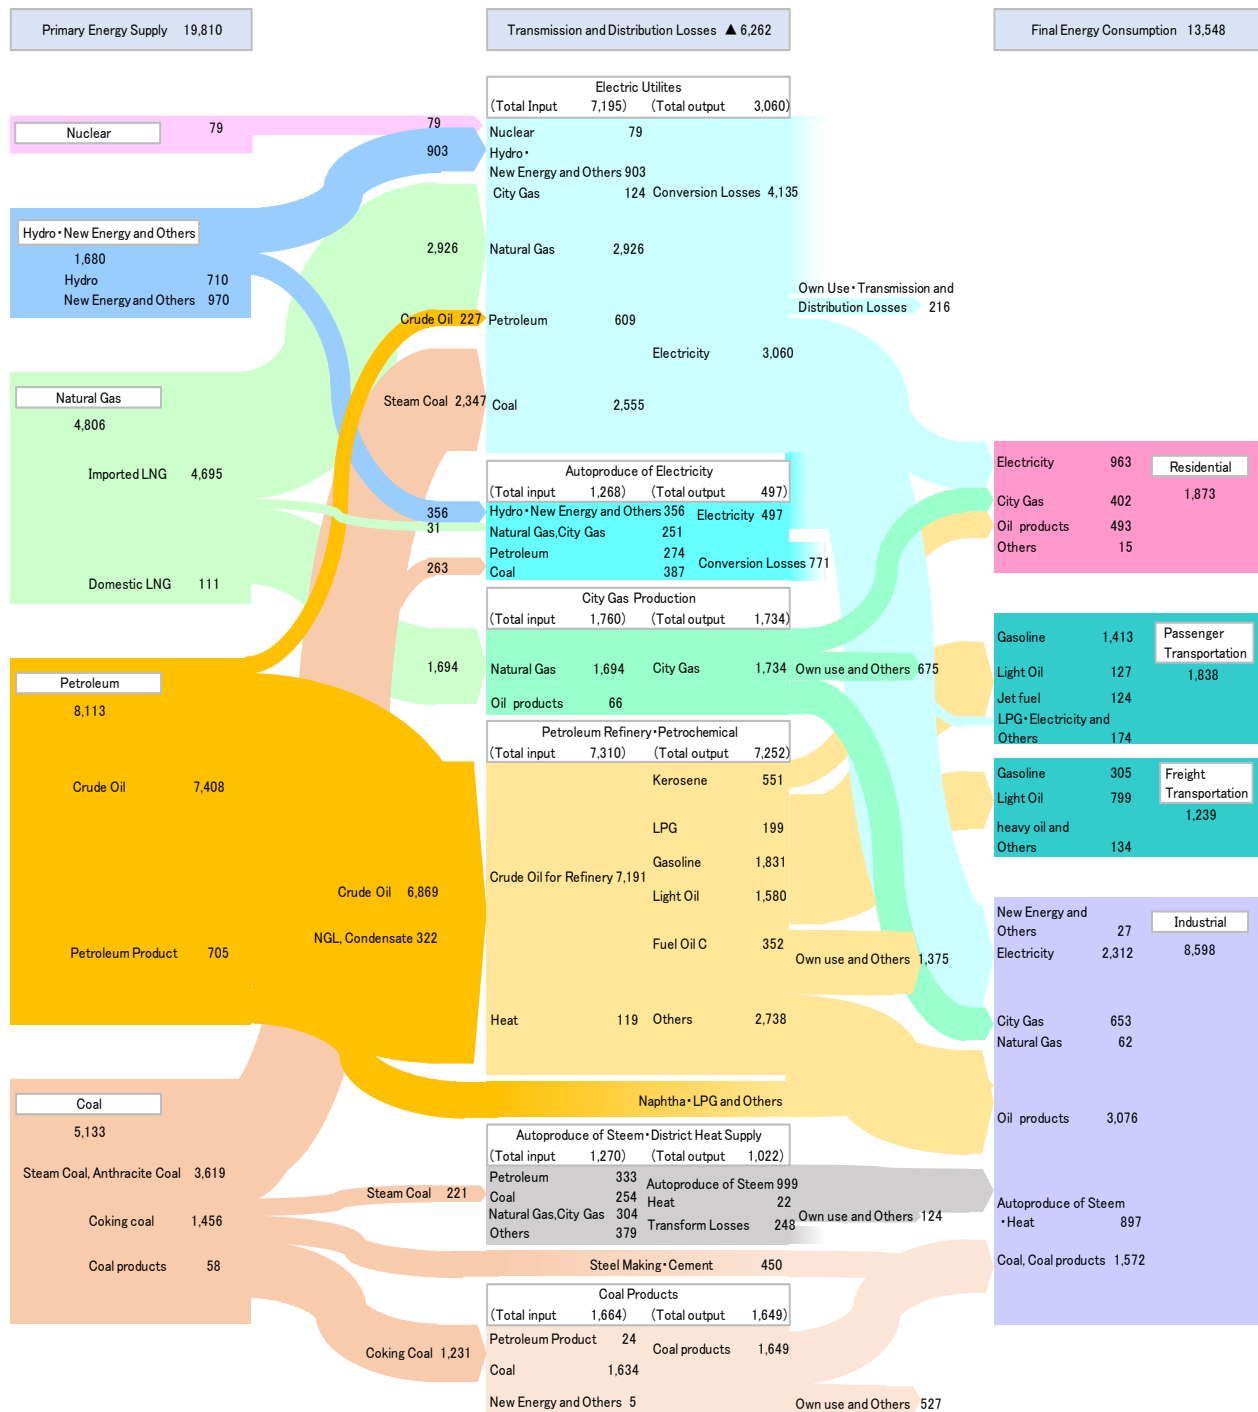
Primary Energy Supply 19,810

Transmission and Distribution Losses ▲6,262

Final Energy Consumption 13,548

Nuclear 79

79

903

Hydro・New Energy and Others
1,680
Hydro 710
New Energy and Others 970

2,926

Crude Oil 227

Steam Coal 2,347

Natural Gas
4,806
Imported LNG 4,695
Domestic LNG 111

356
31
263

1,694

Petroleum
8,113
Crude Oil 7,408
Petroleum Product 705

Crude Oil 6,869
NGL, Condensate 322

Coal
5,133
Steam Coal, Anthracite Coal 3,619
Coking coal 1,456
Coal products 58

Steam Coal 221

Coking Coal 1,231

Electric Utilites
(Total Input 7,195) (Total output 3,060)
Nuclear 79
Hydro・
New Energy and Others 903
City Gas 124
Conversion Losses 4,135
Natural Gas 2,926
Petroleum 609
Electricity 3,060
Coal 2,555

Own Use・Transmission and Distribution Losses 216

Autoproduce of Electricity
(Total input 1,268) (Total output 497)
Hydro・New Energy and Others 356
Natural Gas,City Gas 251
Petroleum 274
Coal 387
Electricity 497
Conversion Losses 771

City Gas Production
(Total input 1,760) (Total output 1,734)
Natural Gas 1,694
Oil products 66
City Gas 1,734
Own use and Others 675

Petroleum Refinery・Petrochemical
(Total input 7,310) (Total output 7,252)
Crude Oil for Refinery 7,191
Heat 119
Kerosene 551
LPG 199
Gasoline 1,831
Light Oil 1,580
Fuel Oil C 352
Others 2,738
Own use and Others 1,375

Naphtha・LPG and Others

Autoproduce of Steem・District Heat Supply
(Total input 1,270) (Total output 1,022)
Petroleum 333
Coal 254
Natural Gas,City Gas 304
Others 379
Autoproduce of Steem 999
Heat 22
Transform Losses 248
Own use and Others 124

Steel Making・Cement 450

Coal Products
(Total input 1,664) (Total output 1,649)
Petroleum Product 24
Coal 1,634
New Energy and Others 5
Coal products 1,649
Own use and Others 527

Electricity 963
City Gas 402
Oil products 493
Others 15
Residential
1,873

Gasoline 1,413
Light Oil 127
Jet fuel 124
LPG・Electricity and Others 174
Passenger Transportation
1,838

Gasoline 305
Light Oil 799
heavy oil and Others 134
Freight Transportation
1,239

New Energy and Others 27
Electricity 2,312
City Gas 653
Natural Gas 62
Oil products 3,076
Autoproduce of Steem ・Heat 897
Coal, Coal products 1,572
Industrial
8,598